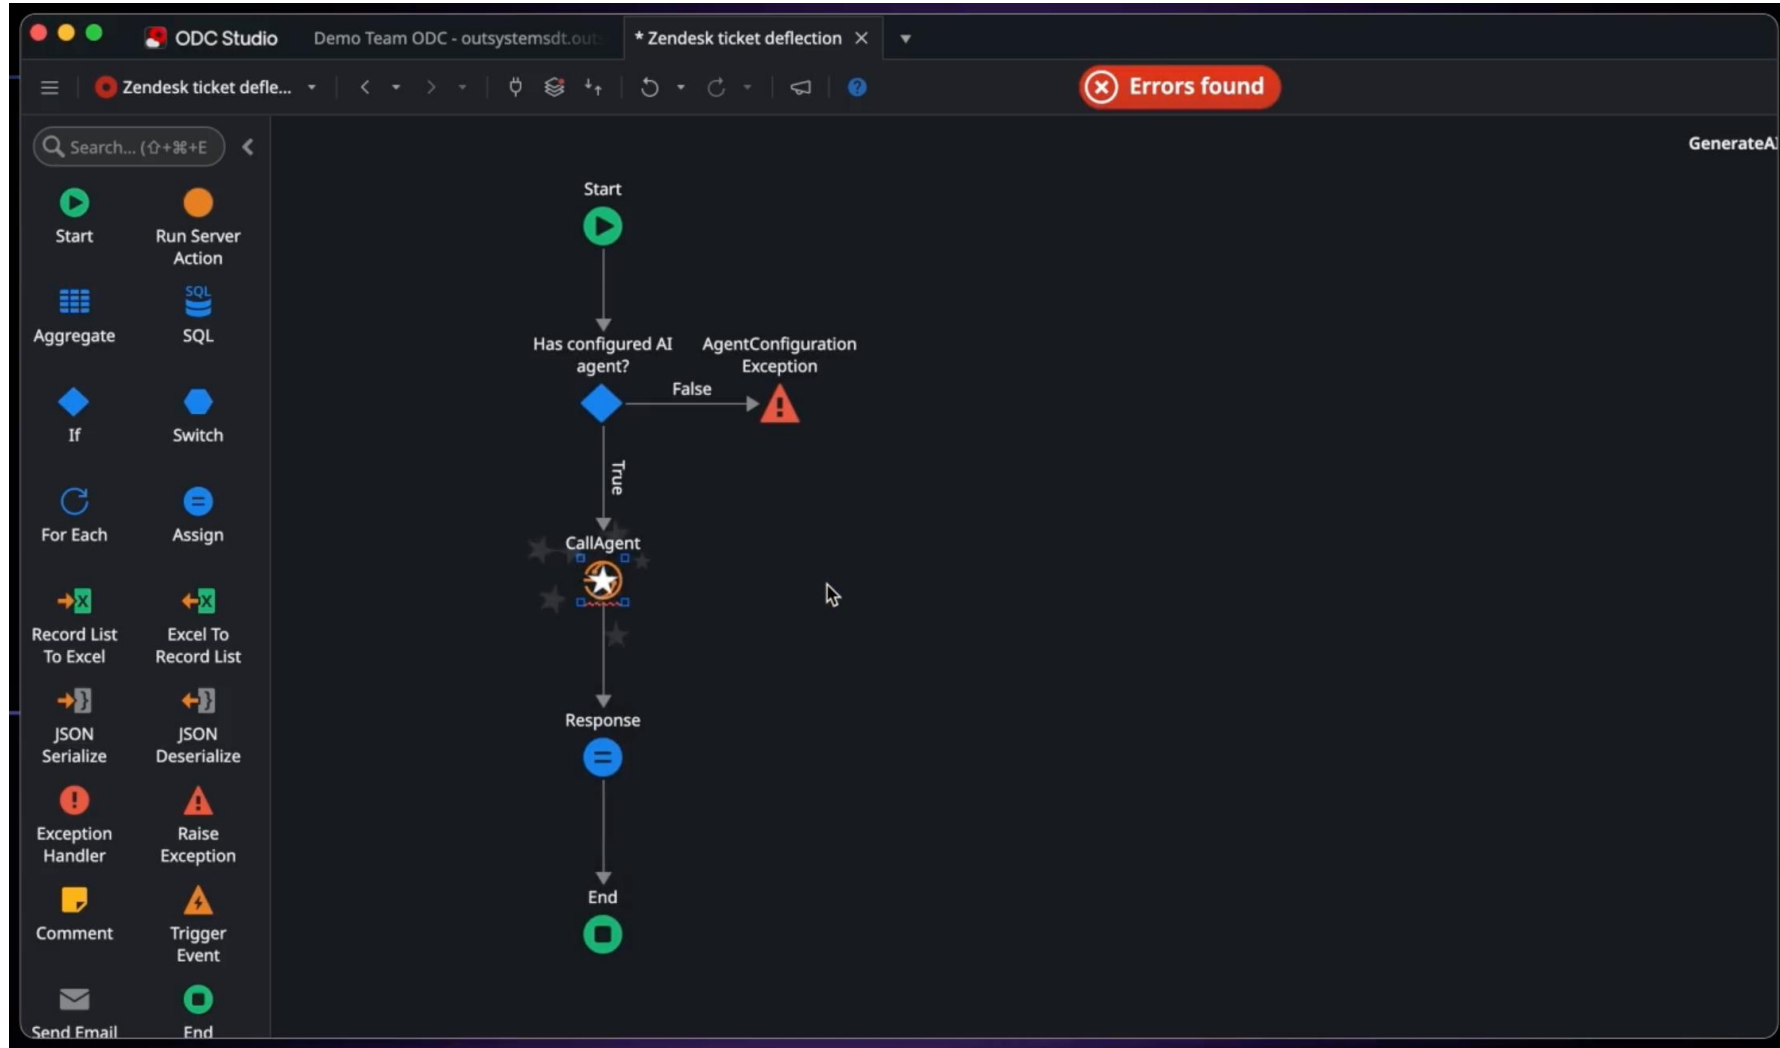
ODC Studio
Demo Team ODC - outsystemsdt.out
* Zendesk ticket deflection ×
Zendesk ticket defle...
Errors found
Search... (⇧+⌘+E
GenerateAI
Start
Run Server Action
Aggregate
SQL
If
Switch
For Each
Assign
Record List To Excel
Excel To Record List
JSON Serialize
JSON Deserialize
Exception Handler
Raise Exception
Comment
Trigger Event
Send Email
End
Start
Has configured AI agent?
AgentConfiguration Exception
False
True
CallAgent
Response
End